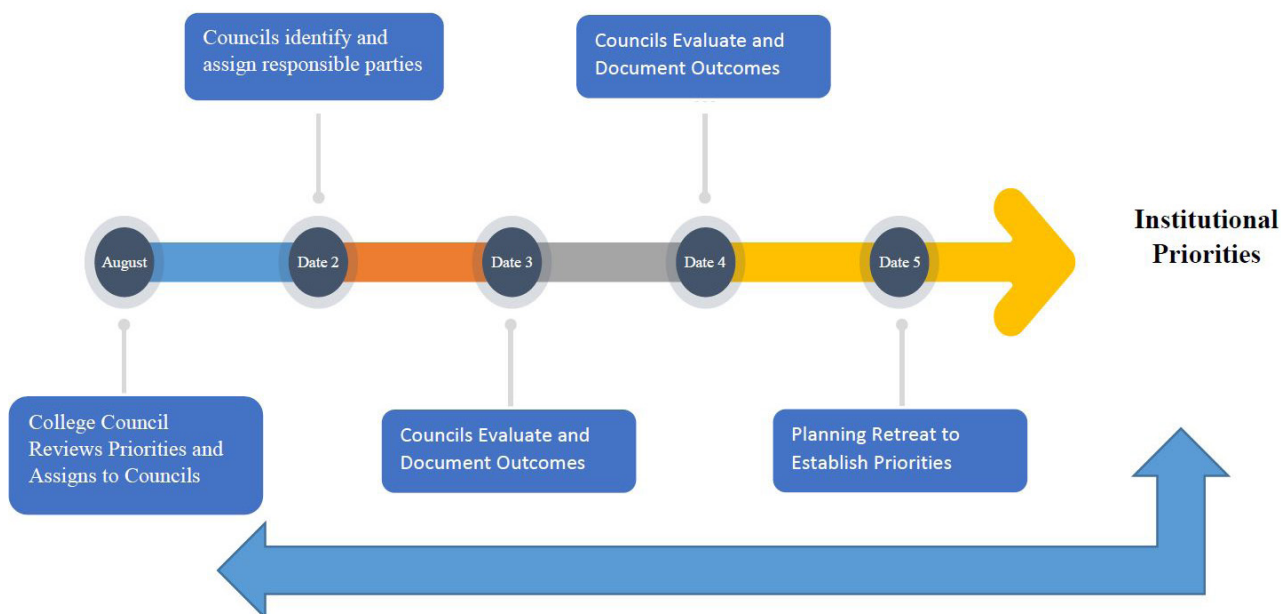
Councils identify and assign responsible parties

Councils Evaluate and Document Outcomes

August

Date 2

Date 3

Date 4

Date 5

Institutional Priorities

College Council Reviews Priorities and Assigns to Councils

Councils Evaluate and Document Outcomes

Planning Retreat to Establish Priorities